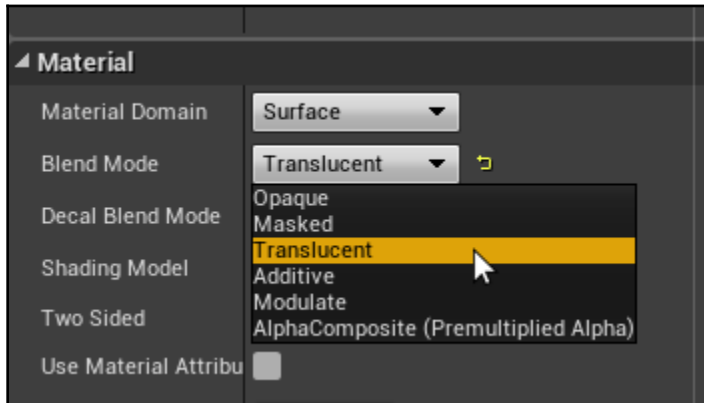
Material

Material Domain
Surface

Blend Mode
Translucent

Decal Blend Mode

Shading Model

Two Sided

Use Material Attribu

Opaque
Masked
Translucent
Additive
Modulate
AlphaComposite (Premultiplied Alpha)